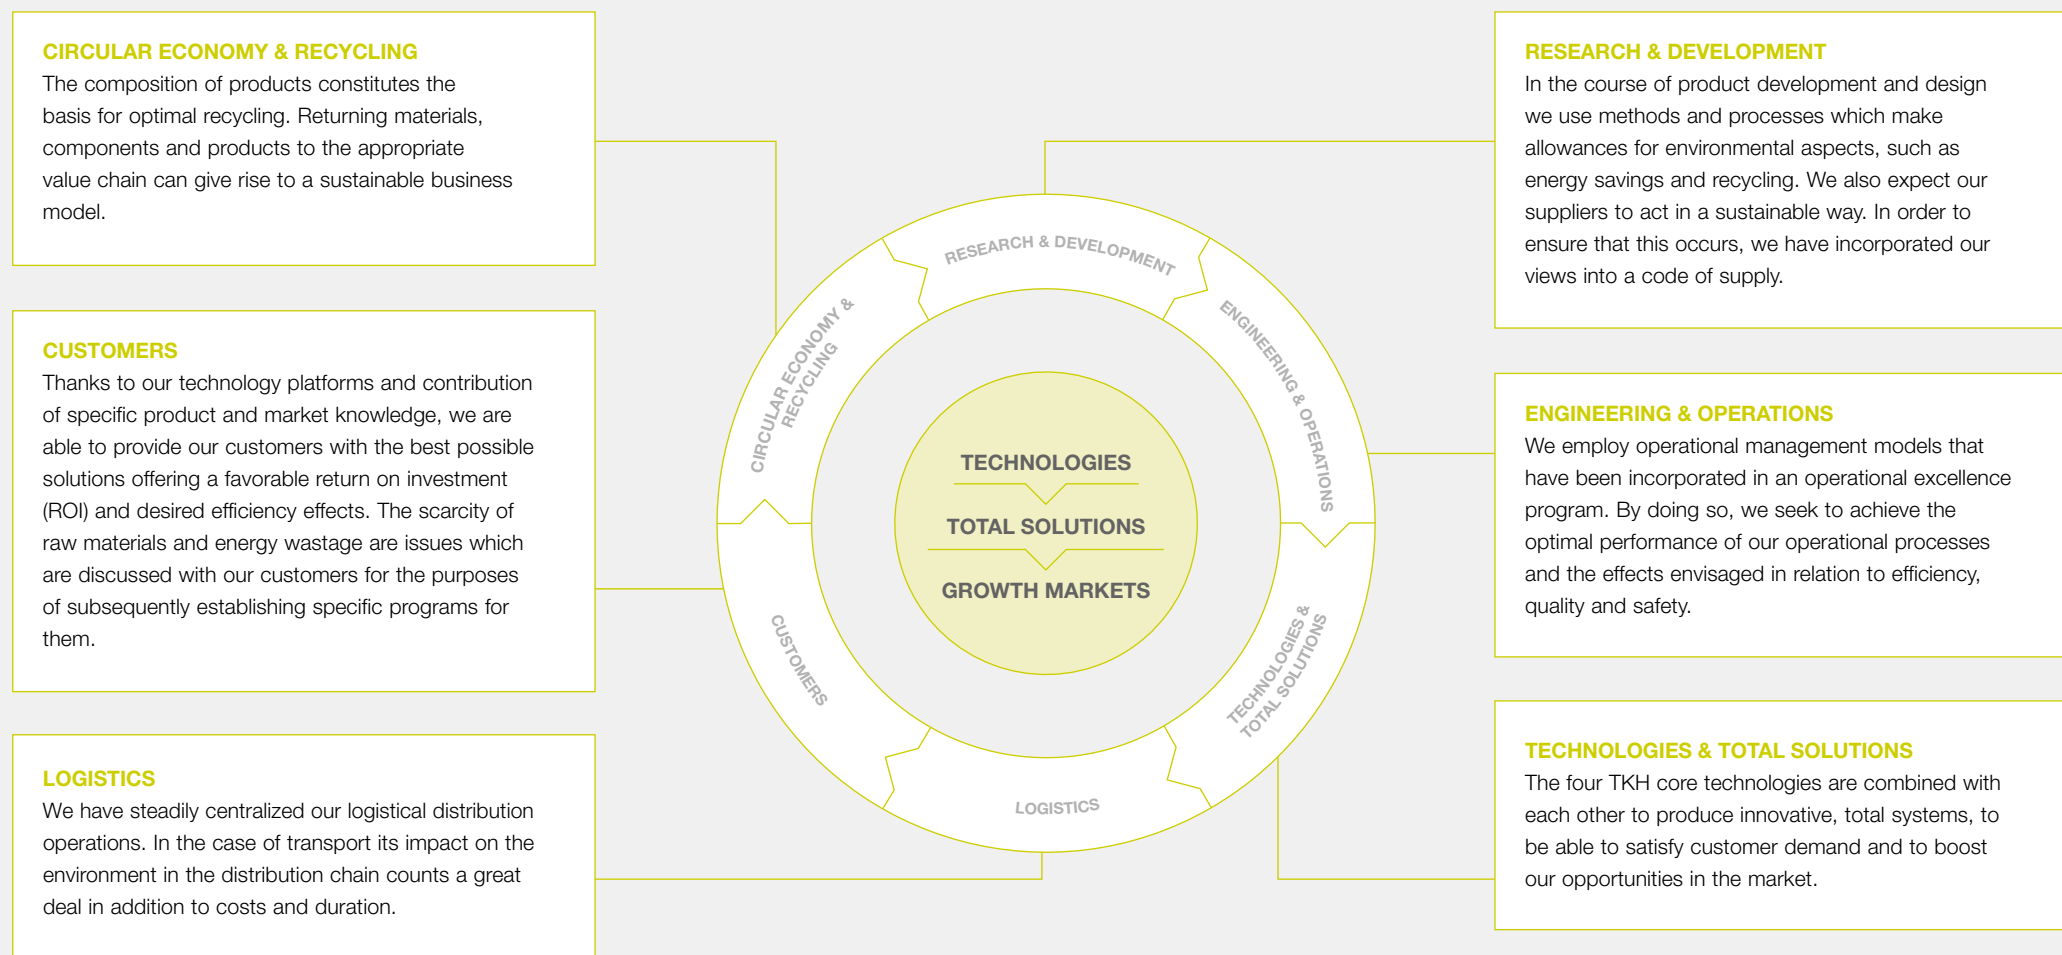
CIRCULAR ECONOMY & RECYCLING
The composition of products constitutes the basis for optimal recycling. Returning materials, components and products to the appropriate value chain can give rise to a sustainable business model.

CUSTOMERS
Thanks to our technology platforms and contribution of specific product and market knowledge, we are able to provide our customers with the best possible solutions offering a favorable return on investment (ROI) and desired efficiency effects. The scarcity of raw materials and energy wastage are issues which are discussed with our customers for the purposes of subsequently establishing specific programs for them.

LOGISTICS
We have steadily centralized our logistical distribution operations. In the case of transport its impact on the environment in the distribution chain counts a great deal in addition to costs and duration.

RESEARCH & DEVELOPMENT
CIRCULAR ECONOMY & RECYCLING
ENGINEERING & OPERATIONS
CUSTOMERS
TECHNOLOGIES & TOTAL SOLUTIONS
LOGISTICS

TECHNOLOGIES
TOTAL SOLUTIONS
GROWTH MARKETS

RESEARCH & DEVELOPMENT
In the course of product development and design we use methods and processes which make allowances for environmental aspects, such as energy savings and recycling. We also expect our suppliers to act in a sustainable way. In order to ensure that this occurs, we have incorporated our views into a code of supply.

ENGINEERING & OPERATIONS
We employ operational management models that have been incorporated in an operational excellence program. By doing so, we seek to achieve the optimal performance of our operational processes and the effects envisaged in relation to efficiency, quality and safety.

TECHNOLOGIES & TOTAL SOLUTIONS
The four TKH core technologies are combined with each other to produce innovative, total systems, to be able to satisfy customer demand and to boost our opportunities in the market.